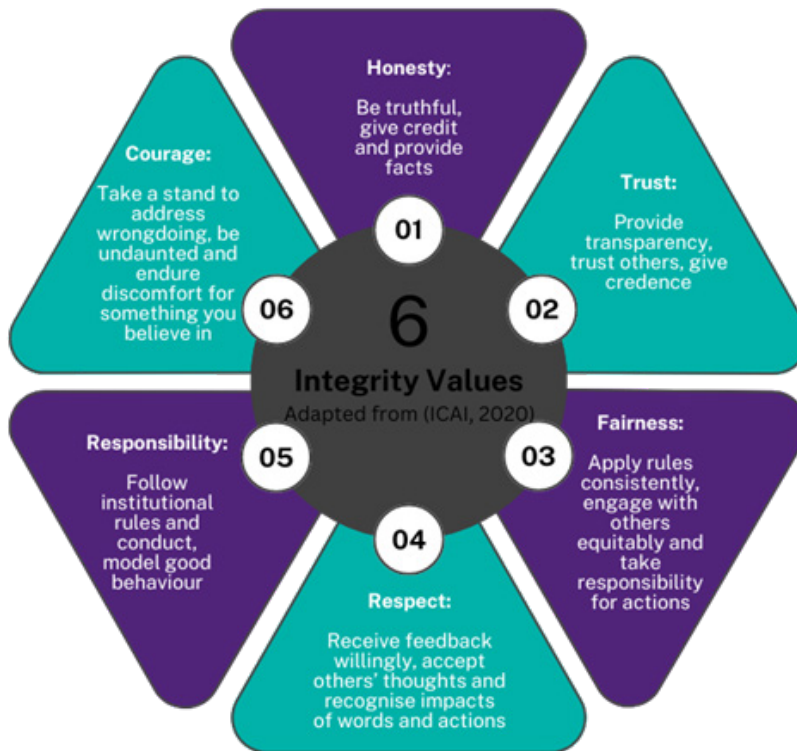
Honesty:

Be truthful, give credit and provide facts

01

Courage:

Take a stand to address wrongdoing, be undaunted and endure discomfort for something you believe in

06

6

Integrity Values

Adapted from (ICAI, 2020)

Trust:

Provide transparency, trust others, give credence

02

Responsibility:

Follow institutional rules and conduct, model good behaviour

05

Fairness:

Apply rules consistently, engage with others equitably and take responsibility for actions

03

04

Respect:

Receive feedback willingly, accept others' thoughts and recognise impacts of words and actions